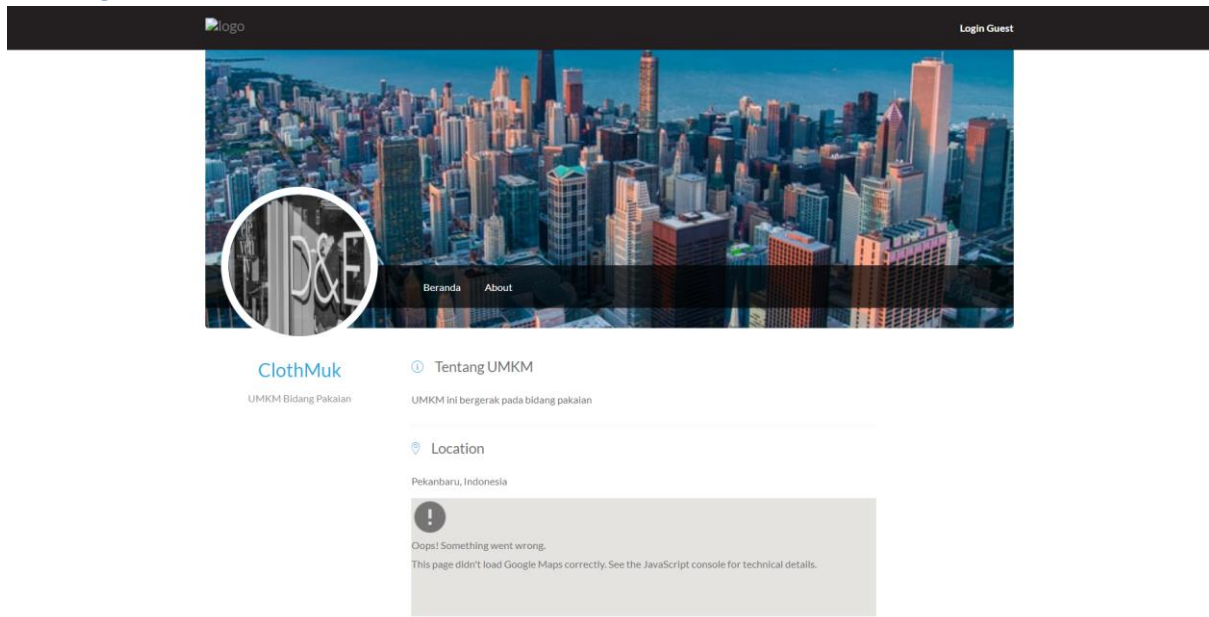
logo

Login Guest

D&E

Beranda About

ClothMuk

UMKM Bidang Pakaian

Tentang UMKM

UMKM ini bergerak pada bidang pakaian

Location

Pekanbaru, Indonesia

!

Oops! Something went wrong.

This page didn't load Google Maps correctly. See the JavaScript console for technical details.